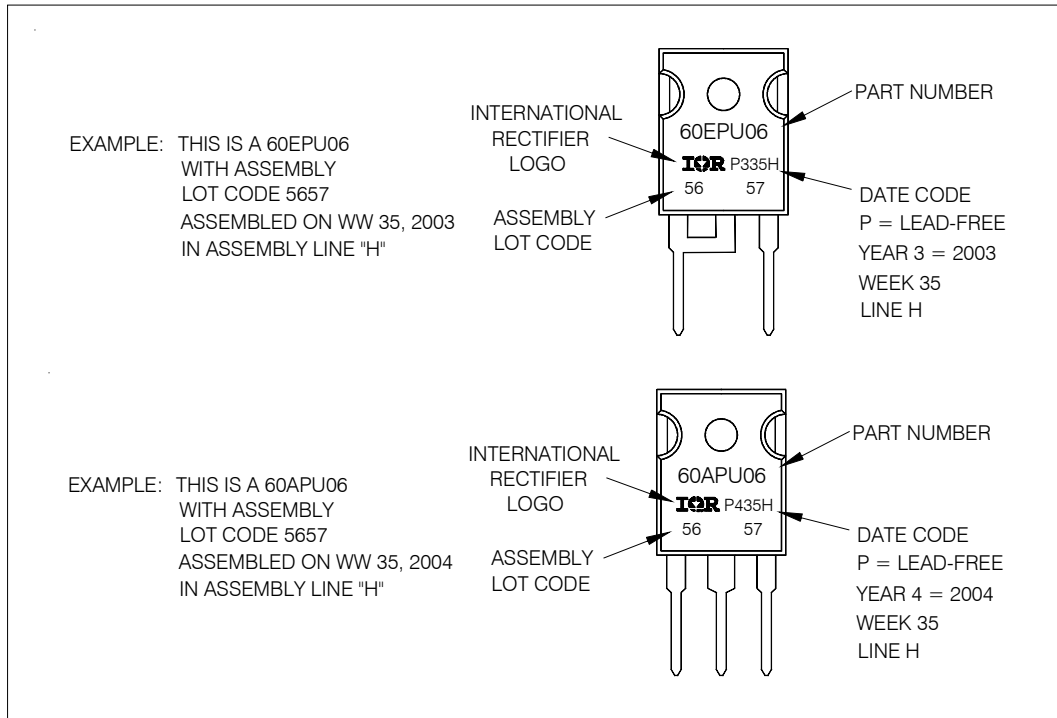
EXAMPLE: THIS IS A 60EPU06
WITH ASSEMBLY
LOT CODE 5657
ASSEMBLED ON WW 35, 2003
IN ASSEMBLY LINE "H"

INTERNATIONAL
RECTIFIER
LOGO

ASSEMBLY
LOT CODE

60EPU06
IOR P335H
56 57

PART NUMBER

DATE CODE
P = LEAD-FREE
YEAR 3 = 2003
WEEK 35
LINE H

EXAMPLE: THIS IS A 60APU06
WITH ASSEMBLY
LOT CODE 5657
ASSEMBLED ON WW 35, 2004
IN ASSEMBLY LINE "H"

INTERNATIONAL
RECTIFIER
LOGO

ASSEMBLY
LOT CODE

60APU06
IOR P435H
56 57

PART NUMBER

DATE CODE
P = LEAD-FREE
YEAR 4 = 2004
WEEK 35
LINE H